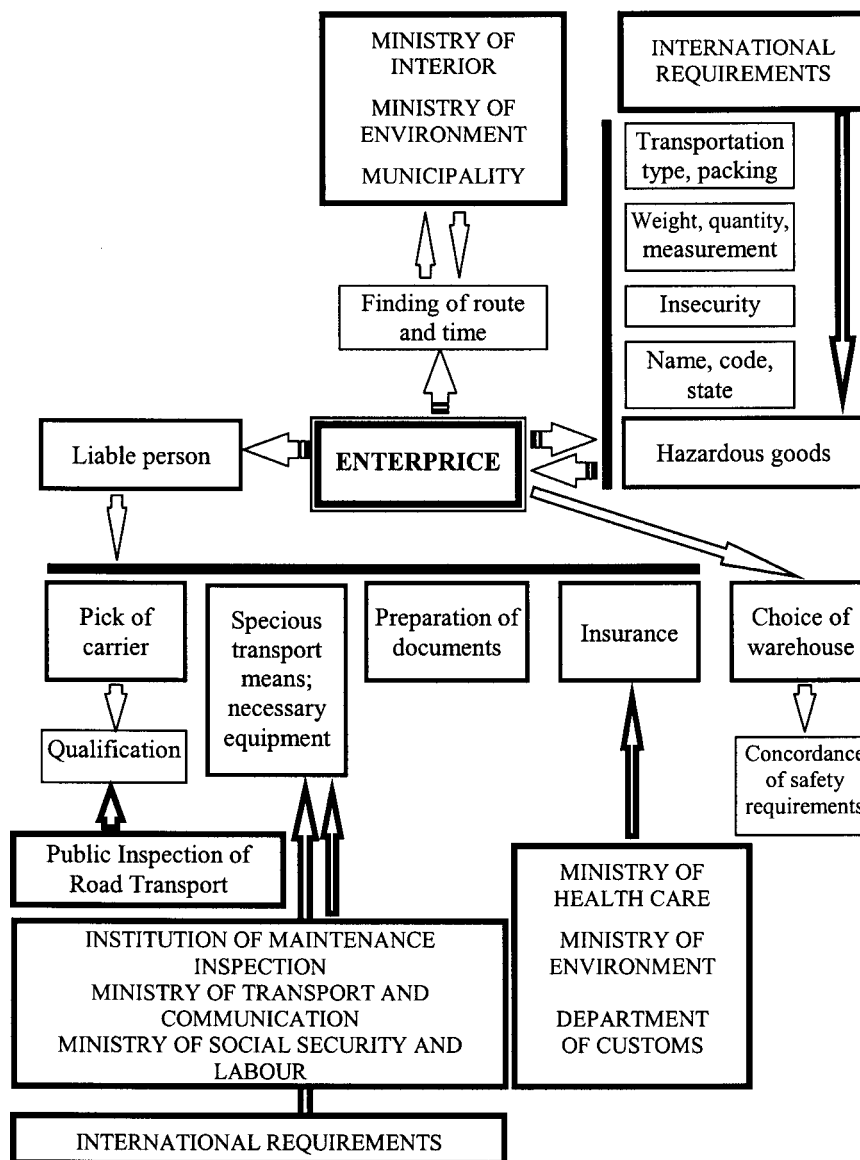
MINISTRY OF INTERIOR

MINISTRY OF ENVIRONMENT

MUNICIPALITY

INTERNATIONAL REQUIREMENTS

Transportation type, packing

Weight, quantity, measurement

Insecurity

Name, code, state

Finding of route and time

Liable person

ENTERPRICE

Hazardous goods

Pick of carrier

Specious transport means; necessary equipment

Preparation of documents

Insurance

Choice of warehouse

Qualification

Concordance of safety requirements

Public Inspection of Road Transport

MINISTRY OF HEALTH CARE

MINISTRY OF ENVIRONMENT

DEPARTMENT OF CUSTOMS

INSTITUTION OF MAINTENANCE INSPECTION
MINISTRY OF TRANSPORT AND COMMUNICATION
MINISTRY OF SOCIAL SECURITY AND LABOUR

INTERNATIONAL REQUIREMENTS